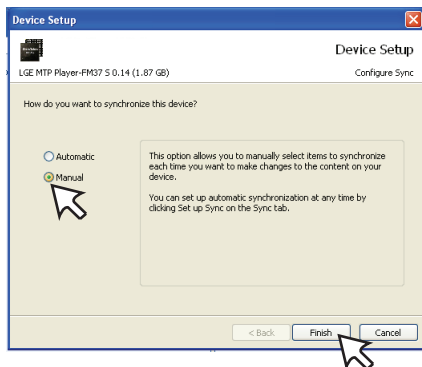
Device Setup

Device Setup

LGE MTP Player-FM37 S 0.14 (1.87 GB)

Configure Sync

How do you want to synchronize this device?

Automatic

Manual

This option allows you to manually select items to synchronize each time you want to make changes to the content on your device.

You can set up automatic synchronization at any time by clicking Set up Sync on the Sync tab.

< Back

Finish

Cancel